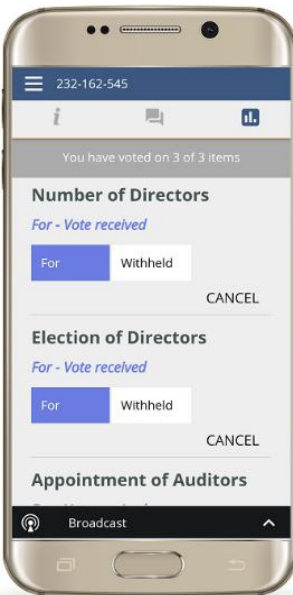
232-162-545

i

You have voted on 3 of 3 items

Number of Directors

For - Vote received

For
Withheld

CANCEL

Election of Directors

For - Vote received

For
Withheld

CANCEL

Appointment of Auditors

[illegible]

Broadcast